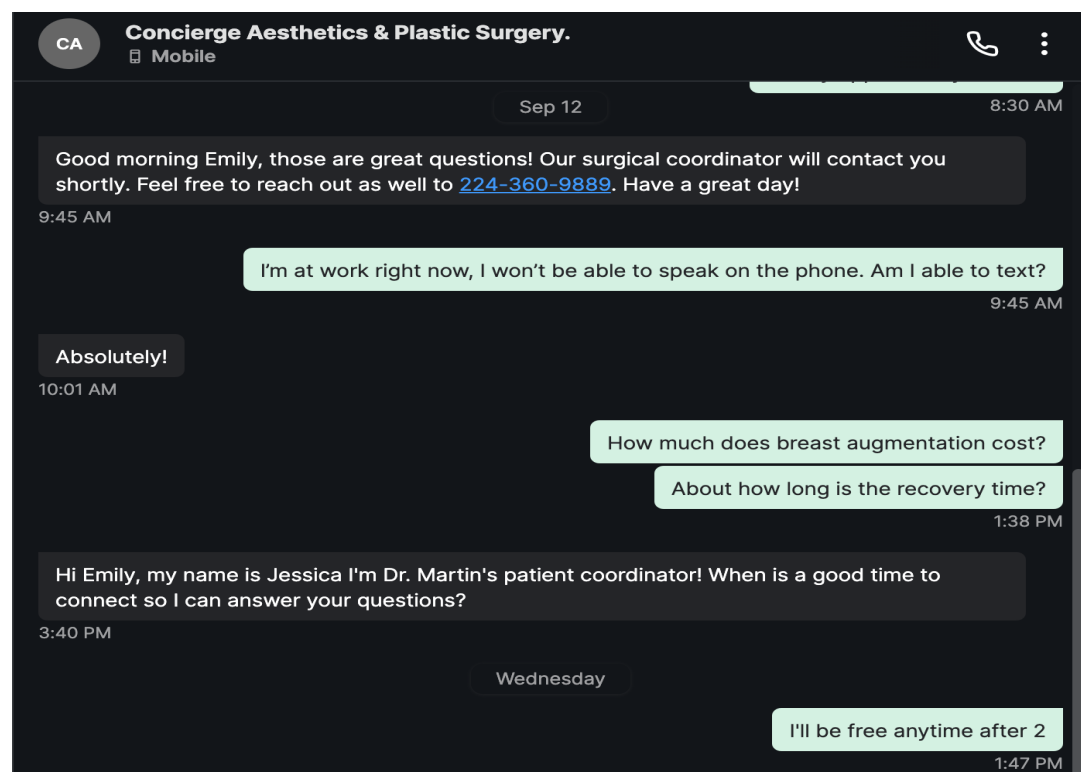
CA

Concierge Aesthetics & Plastic Surgery.
Mobile

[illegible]
8:30 AM

Sep 12

Good morning Emily, those are great questions! Our surgical coordinator will contact you shortly. Feel free to reach out as well to 224-360-9889. Have a great day!
9:45 AM

I'm at work right now, I won't be able to speak on the phone. Am I able to text?
9:45 AM

Absolutely!
10:01 AM

How much does breast augmentation cost?

About how long is the recovery time?
1:38 PM

Hi Emily, my name is Jessica I'm Dr. Martin's patient coordinator! When is a good time to connect so I can answer your questions?
3:40 PM

Wednesday

I'll be free anytime after 2
1:47 PM